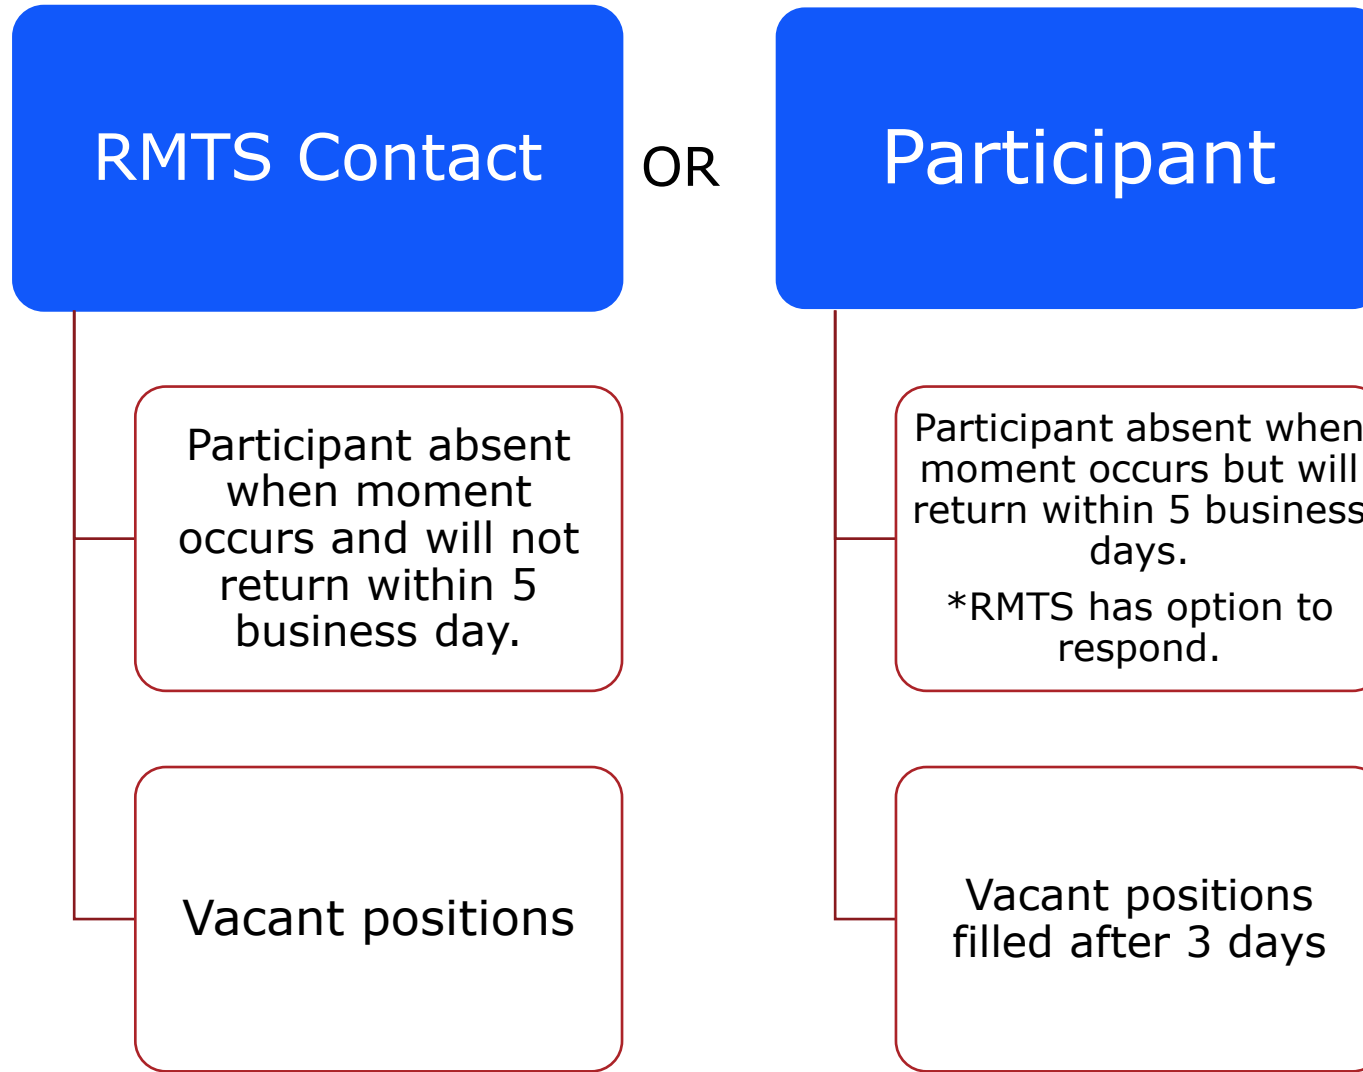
RMTS Contact

OR

Participant

Participant absent when moment occurs and will not return within 5 business day.

Vacant positions

Participant absent when moment occurs but will return within 5 business days.

*RMTS has option to respond.

Vacant positions filled after 3 days